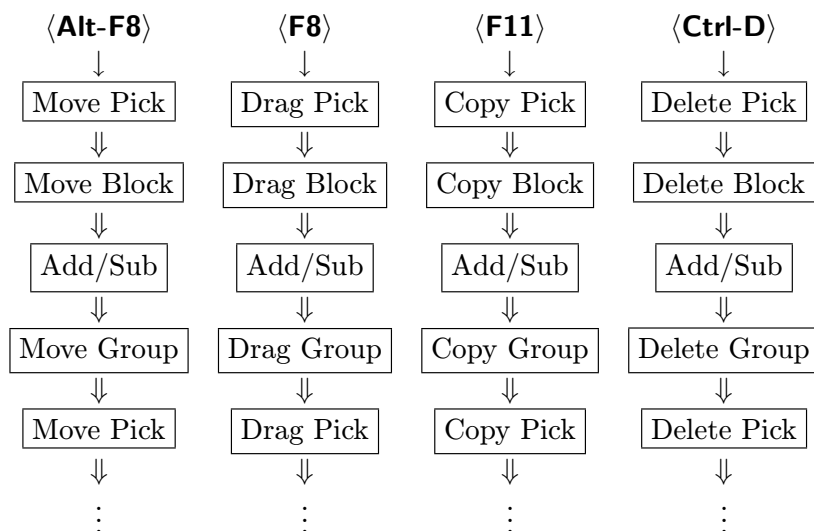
⟨Alt-F8⟩
↓
Move Pick
⇓
Move Block
⇓
Add/Sub
⇓
Move Group
⇓
Move Pick
⇓
⋮

⟨F8⟩
↓
Drag Pick
⇓
Drag Block
⇓
Add/Sub
⇓
Drag Group
⇓
Drag Pick
⇓
⋮

⟨F11⟩
↓
Copy Pick
⇓
Copy Block
⇓
Add/Sub
⇓
Copy Group
⇓
Copy Pick
⇓
⋮

⟨Ctrl-D⟩
↓
Delete Pick
⇓
Delete Block
⇓
Add/Sub
⇓
Delete Group
⇓
Delete Pick
⇓
⋮